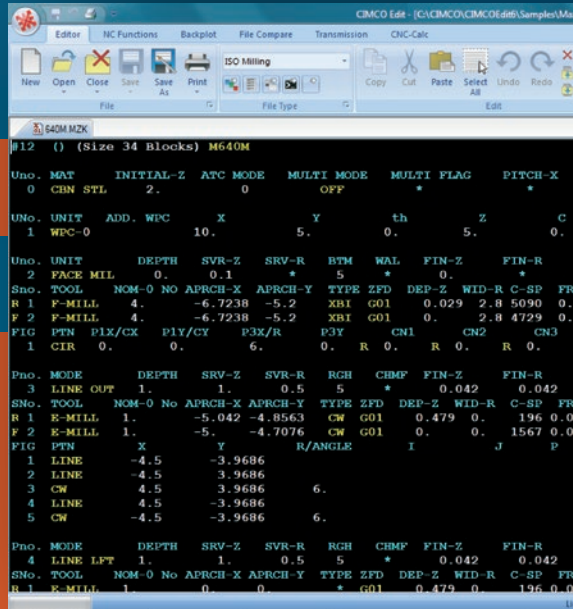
CIMCO Edit - [C:\CIMCO\CIMCOEdit6\Samples\Ma

Editor | NC Functions | Backplot | File Compare | Transmission | CNC-Calc

New | Open | Close | Save | Save As | Print | ISO Milling | Copy | Cut | Paste | Select All | Undo | Redo

File | File Type | Edit

640M.MZK

#12 () (Size 34 Blocks) M640M

Uno. MAT INITIAL-Z ATC MODE MULTI MODE MULTI FLAG PITCH-X
0 CBN STL 2. 0 OFF * *

UNo. UNIT ADD. WPC X Y th Z C
1 WPC-0 10. 5. 0. 5. 0.

Uno. UNIT DEPTH SRV-Z SRV-R BTM WAL FIN-Z FIN-R
2 FACE MIL 0. 0.1 * 5 * 0. *
Sno. TOOL NOM-0 No APRCH-X APRCH-Y TYPE ZFD DEP-Z WID-R C-SP FR
R 1 F-MILL 4. -6.7238 -5.2 XBI G01 0.029 2.8 5090 0.
F 2 F-MILL 4. -6.7238 -5.2 XBI G01 0. 2.8 4729 0.
FIG PTN P1X/CX P1Y/CY P3X/R P3Y CN1 CN2 CN3
1 CIR 0. 0. 6. 0. R 0. R 0. R 0.

Pno. MODE DEPTH SRV-Z SRV-R RGH CHMF FIN-Z FIN-R
3 LINE OUT 1. 1. 0.5 5 * 0.042 0.042
SNo. TOOL NOM-0 No APRCH-X APRCH-Y TYPE ZFD DEP-Z WID-R C-SP FR
R 1 E-MILL 1. -5.042 -4.8563 CW G01 0.479 0. 196 0.0
F 2 E-MILL 1. -5. -4.7076 CW G01 0. 0. 1567 0.0
FIG PTN X Y R/ANGLE I J P
1 LINE -4.5 -3.9686
2 LINE -4.5 3.9686
3 CW 4.5 3.9686 6.
4 LINE 4.5 -3.9686
5 CW -4.5 -3.9686 6.

Pno. MODE DEPTH SRV-Z SRV-R RGH CHMF FIN-Z FIN-R
4 LINE LFT 1. 1. 0.5 5 * 0.042 0.042
SNo. TOOL NOM-0 No APRCH-X APRCH-Y TYPE ZFD DEP-Z WID-R C-SP FR
R 1 E-MILL 1. 0. 0. * G01 0.479 0. 196 0.0